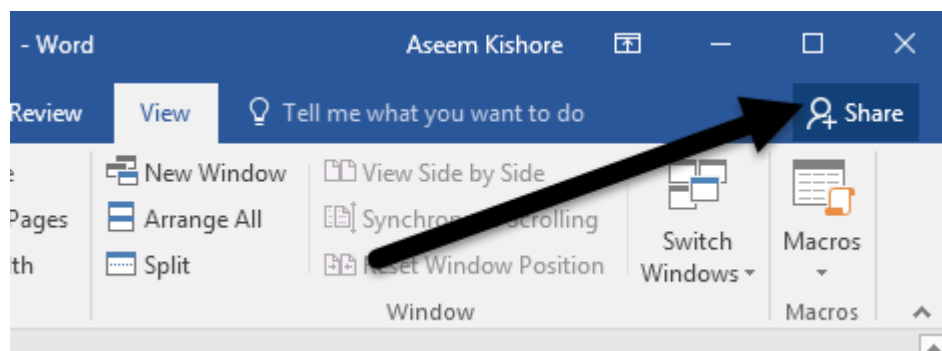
- Word

Aseem Kishore

Review

View

Tell me what you want to do

Share

e

Pages

th

New Window

Arrange All

Split

View Side by Side

Synchro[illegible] Scrolling

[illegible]set Window Position

Window

Switch Windows

Macros

Macros